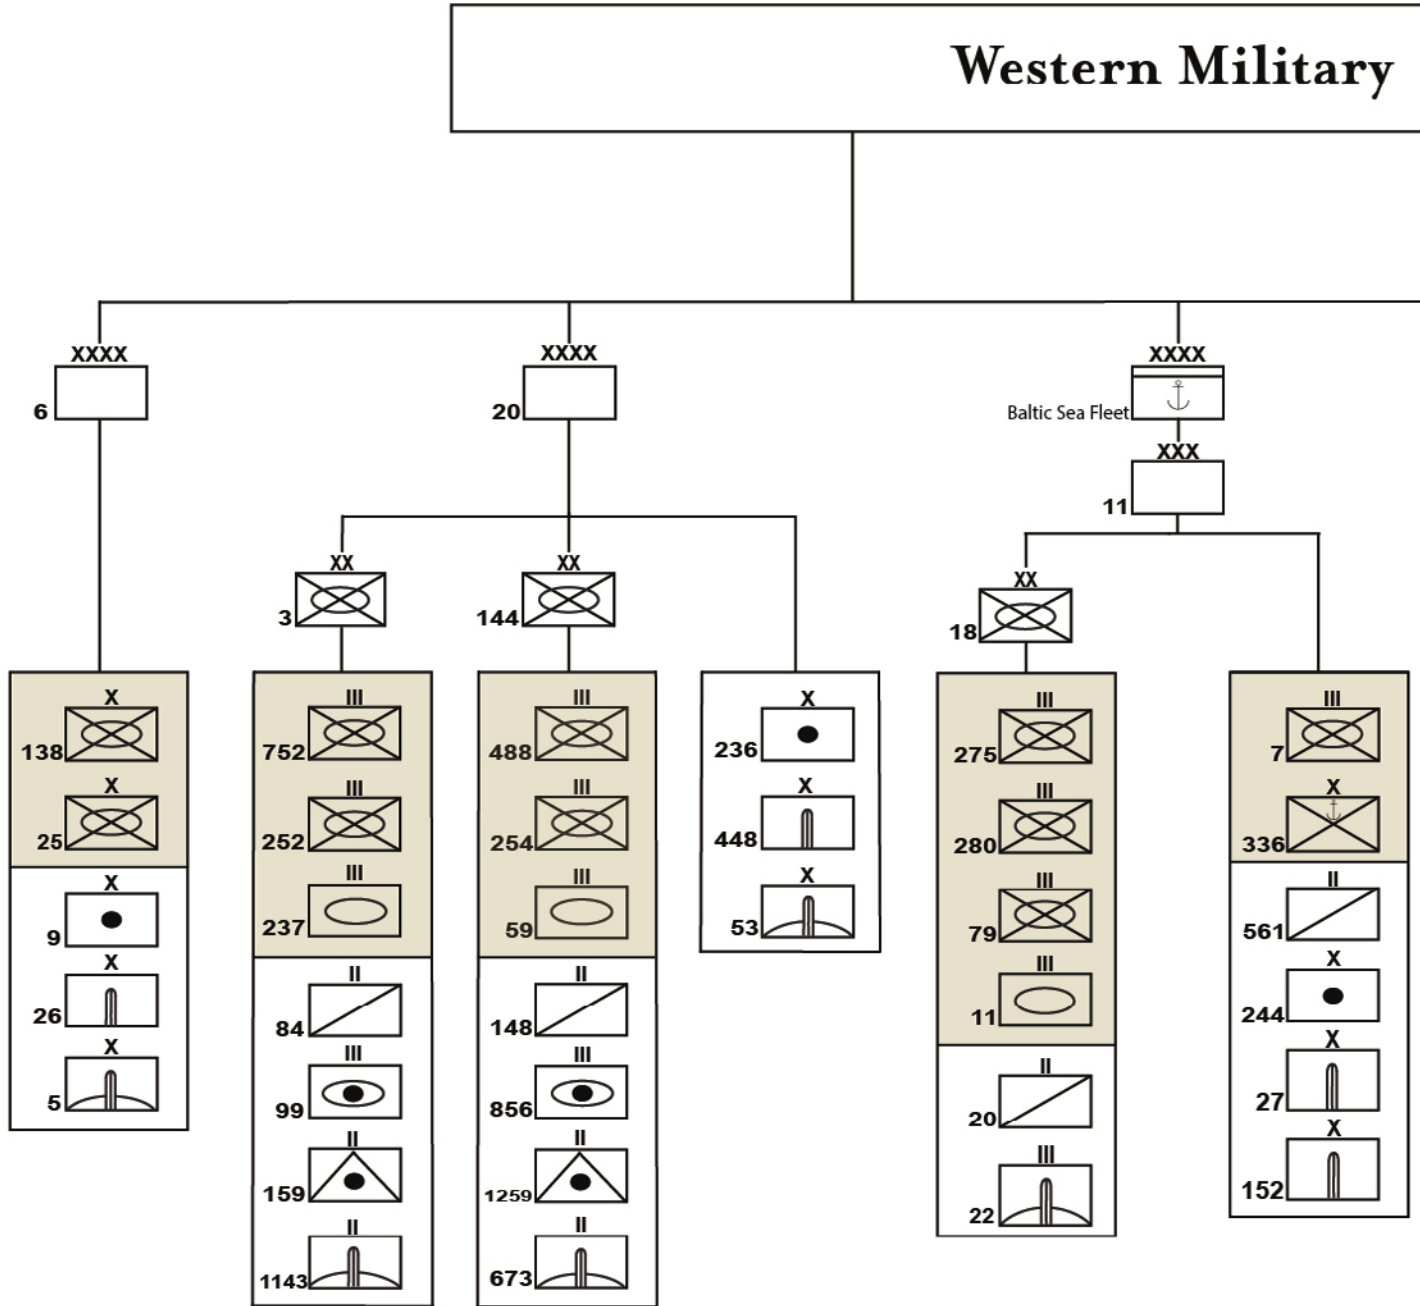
Western Military

XXXX
6

XXXX
20

XXXX
Baltic Sea Fleet

XXX
11

XX
3

XX
144

XX
18

X
138

X
25

X
9

X
26

X
5

III
752

III
252

III
237

II
84

III
99

II
159

II
1143

III
488

III
254

III
59

II
148

III
856

II
1259

II
673

X
236

X
448

X
53

III
275

III
280

III
79

III
11

II
20

III
22

III
7

X
336

II
561

X
244

X
27

X
152